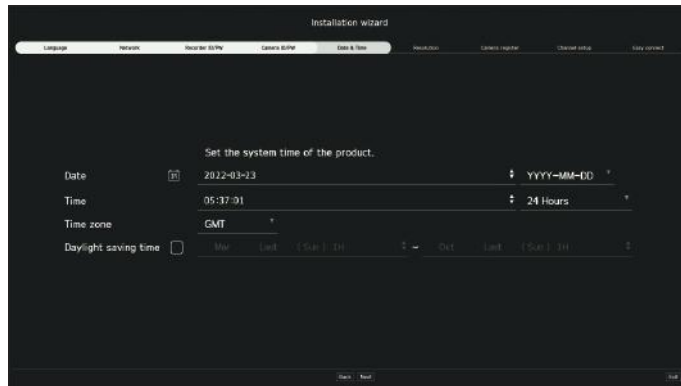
Installation wizard

Language | Network | Recorder ID/PW | Camera ID/PW | Date & Time | Resolution | Camera register | Channel setup | Easy connect

Set the system time of the product.

Date 31 2022-03-23 YYYY-MM-DD

Time 05:37:01 24 Hours

Time zone GMT

Daylight saving time Mar Last (Sun) 1H ~ Oct Last (Sun) 1H

Back Next

Exit